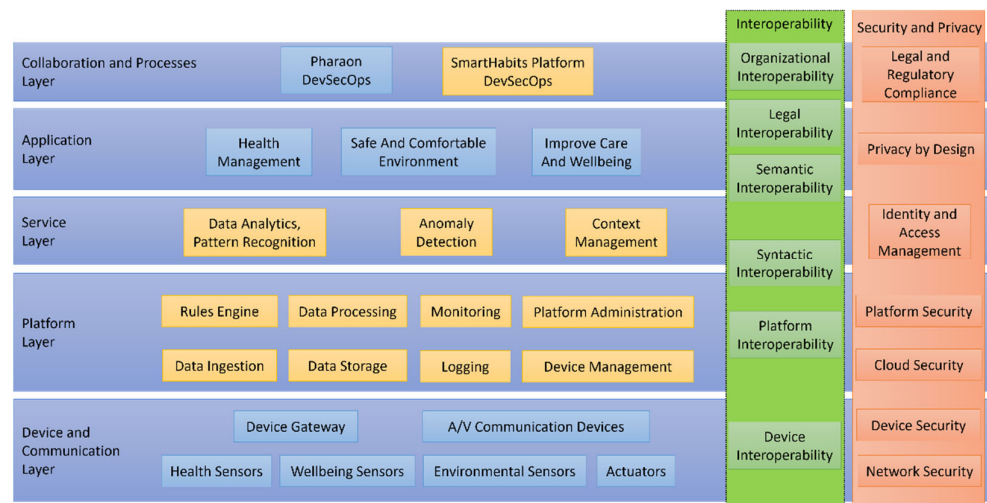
Interoperability

Security and Privacy

Collaboration and Processes Layer

Pharaon DevSecOps

SmartHabits Platform DevSecOps

Organizational Interoperability

Legal and Regulatory Compliance

Application Layer

Health Management

Safe And Comfortable Environment

Improve Care And Wellbeing

Legal Interoperability

Semantic Interoperability

Privacy by Design

Service Layer

Data Analytics, Pattern Recognition

Anomaly Detection

Context Management

Identity and Access Management

Syntactic Interoperability

Platform Layer

Rules Engine

Data Processing

Monitoring

Platform Administration

Data Ingestion

Data Storage

Logging

Device Management

Platform Interoperability

Platform Security

Cloud Security

Device and Communication Layer

Device Gateway

A/V Communication Devices

Health Sensors

Wellbeing Sensors

Environmental Sensors

Actuators

Device Interoperability

Device Security

Network Security